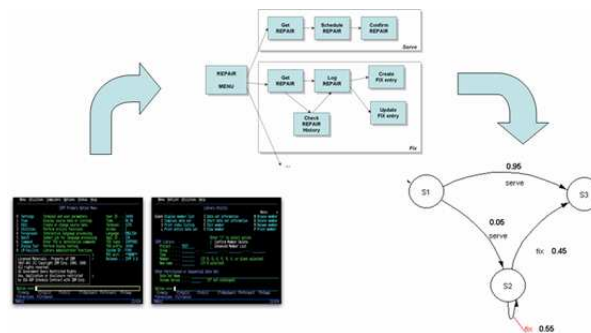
Get REPAIR

Schedule REPAIR

Confirm REPAIR

Serve

REPAIR MENU

Get REPAIR

Log REPAIR

Create FIX entry

Update FIX entry

Check REPAIR History

Fix

S1

0.95

serve

S3

0.05

serve

fix 0.45

S2

fix 0.55

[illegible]